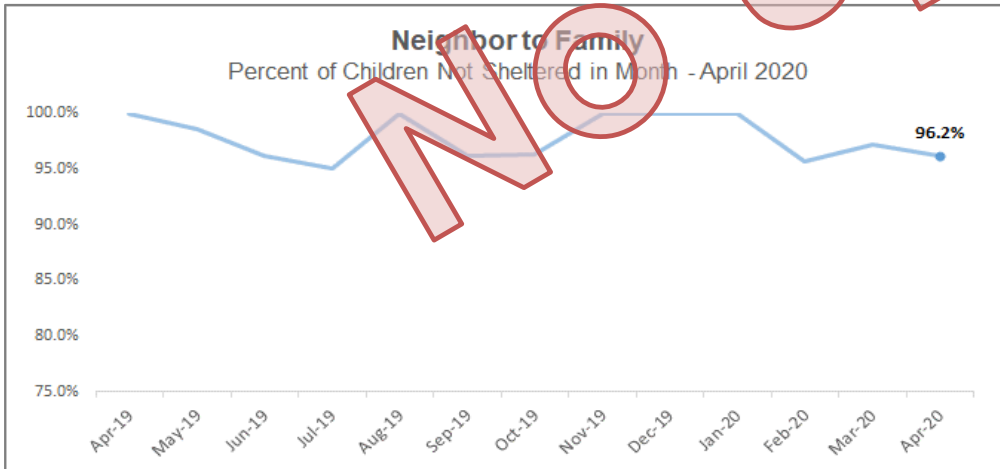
Neighbor to Family
Percent of Children Not Sheltered in Month - April 2020

100.0%
95.0%
90.0%
85.0%
80.0%
75.0%

96.2%

Apr-19
May-19
Jun-19
Jul-19
Aug-19
Sep-19
Oct-19
Nov-19
Dec-19
Jan-20
Feb-20
Mar-20
Apr-20

NO